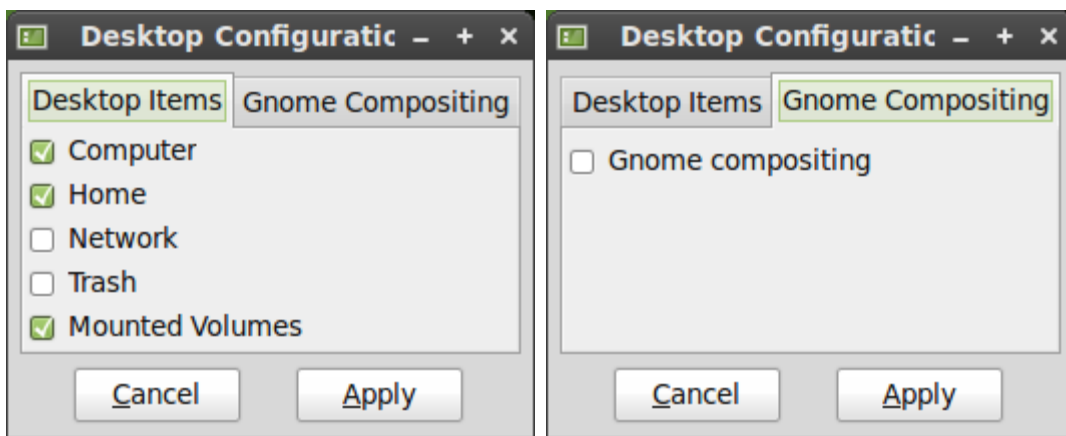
Desktop Configuratic – + ×

Desktop Items | Gnome Compositing

Computer
Home
Network
Trash
Mounted Volumes

Cancel | Apply

Desktop Configuratic – + ×

Desktop Items | Gnome Compositing

Gnome compositing

Cancel | Apply